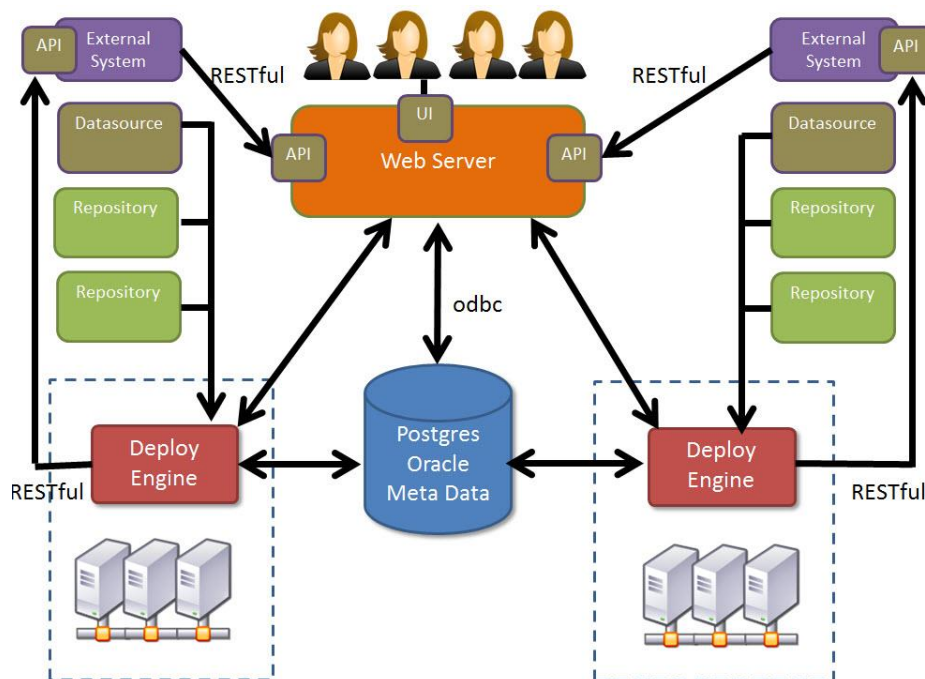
API

External System

RESTful

UI

Web Server

API

API

RESTful

External System

API

Datasource

Repository

Repository

Datasource

Repository

Repository

odbc

Deploy Engine

Postgres Oracle Meta Data

Deploy Engine

RESTful

RESTful